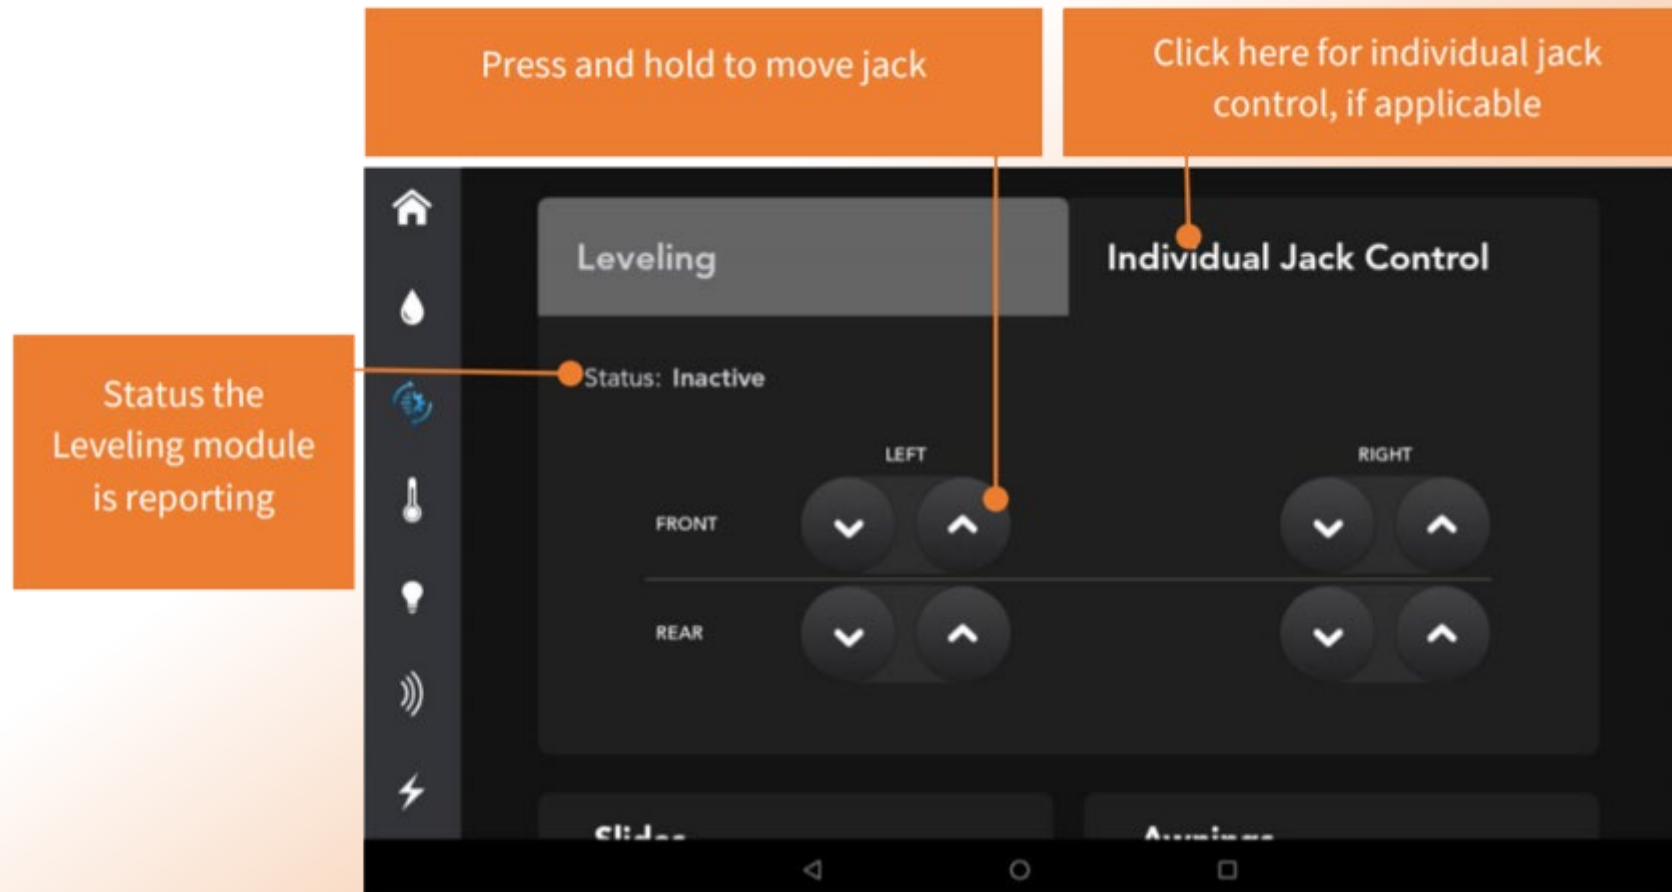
Press and hold to move jack

Click here for individual jack control, if applicable

Status the Leveling module is reporting

Leveling

Individual Jack Control

Status: Inactive

LEFT

RIGHT

FRONT

REAR

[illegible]

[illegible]